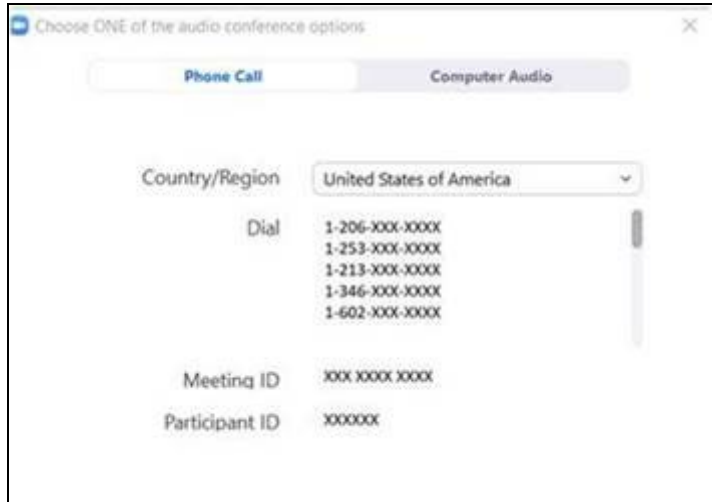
Choose ONE of the audio conference options

×

Phone Call

Computer Audio

Country/Region United States of America

Dial 1-206-XXX-XXXX
1-253-XXX-XXXX
1-213-XXX-XXXX
1-346-XXX-XXXX
1-602-XXX-XXXX

Meeting ID XXX XXXX XXXX

Participant ID XXXXXX